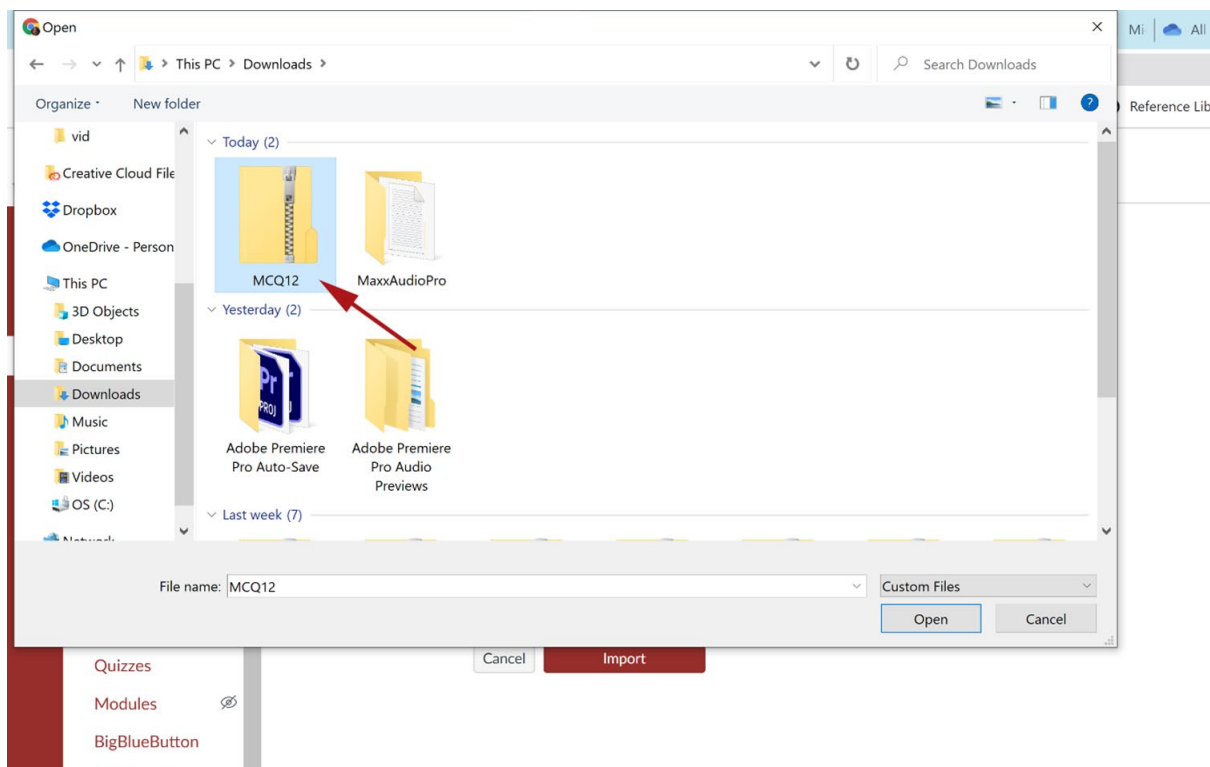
Open

This PC > Downloads >

Search Downloads

Organize ▾ New folder

Mi All

Reference Lib

vid
Creative Cloud File
Dropbox
OneDrive - Person
This PC
3D Objects
Desktop
Documents
Downloads
Music
Pictures
Videos
OS (C:)
Network

Today (2)

MCQ12
MaxxAudioPro

Yesterday (2)

PROJ

Adobe Premiere Pro Auto-Save
Adobe Premiere Pro Audio Previews

Last week (7)

File name: MCQ12

Custom Files

Open
Cancel

Cancel
Import

Quizzes
Modules
BigBlueButton